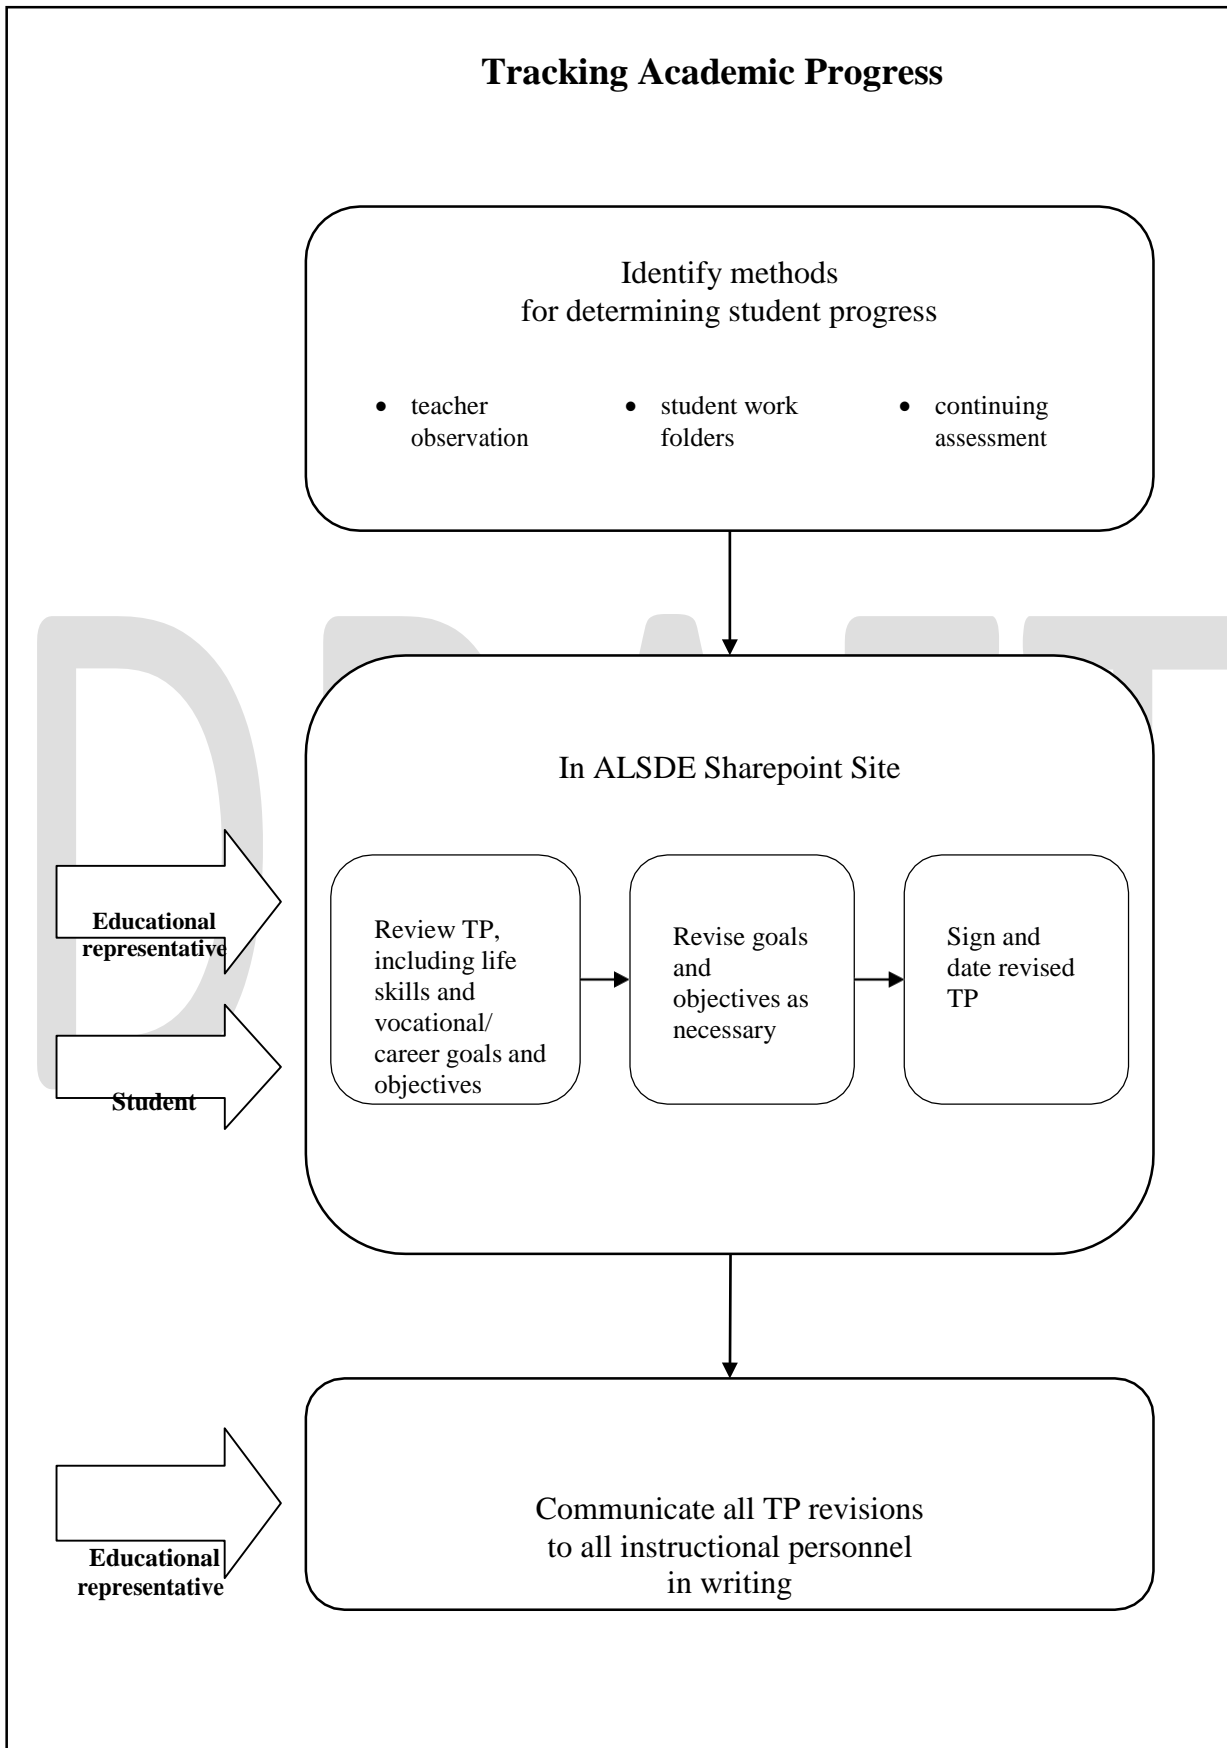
**Tracking Academic Progress**

Identify methods for determining student progress

- teacher observation
- student work folders
- continuing assessment

DRAFT

In ALSDE Sharepoint Site

Educational representative

Student

Review TP, including life skills and vocational/ career goals and objectives

Revise goals and objectives as necessary

Sign and date revised TP

Educational representative

Communicate all TP revisions to all instructional personnel in writing